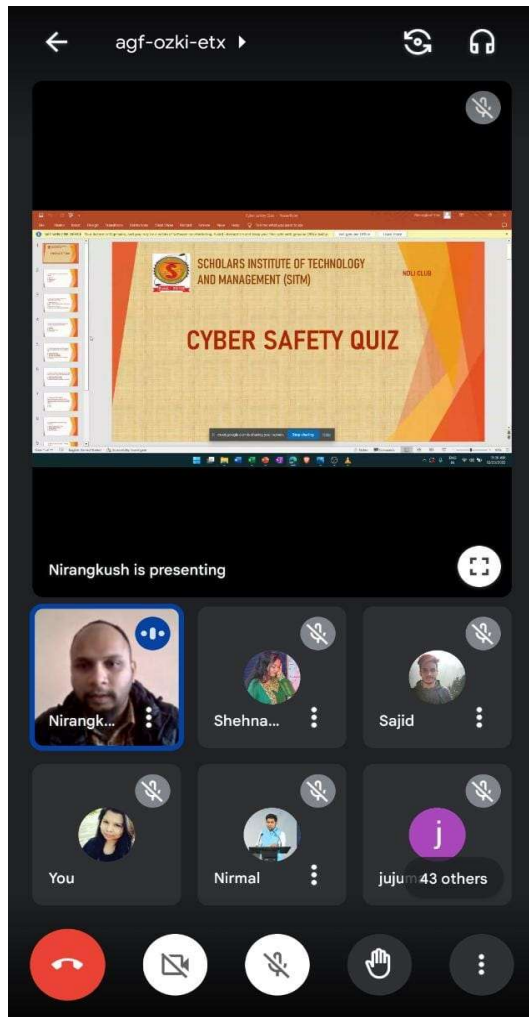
agf-ozki-etx

SCHOLARS INSTITUTE OF TECHNOLOGY AND MANAGEMENT (SITM)

NDU CLUB

CYBER SAFETY QUIZ

Stop sharing

Nirangkush is presenting

Nirangk...

Shehna...

Sajid

You

Nirmal

j

juju

43 others